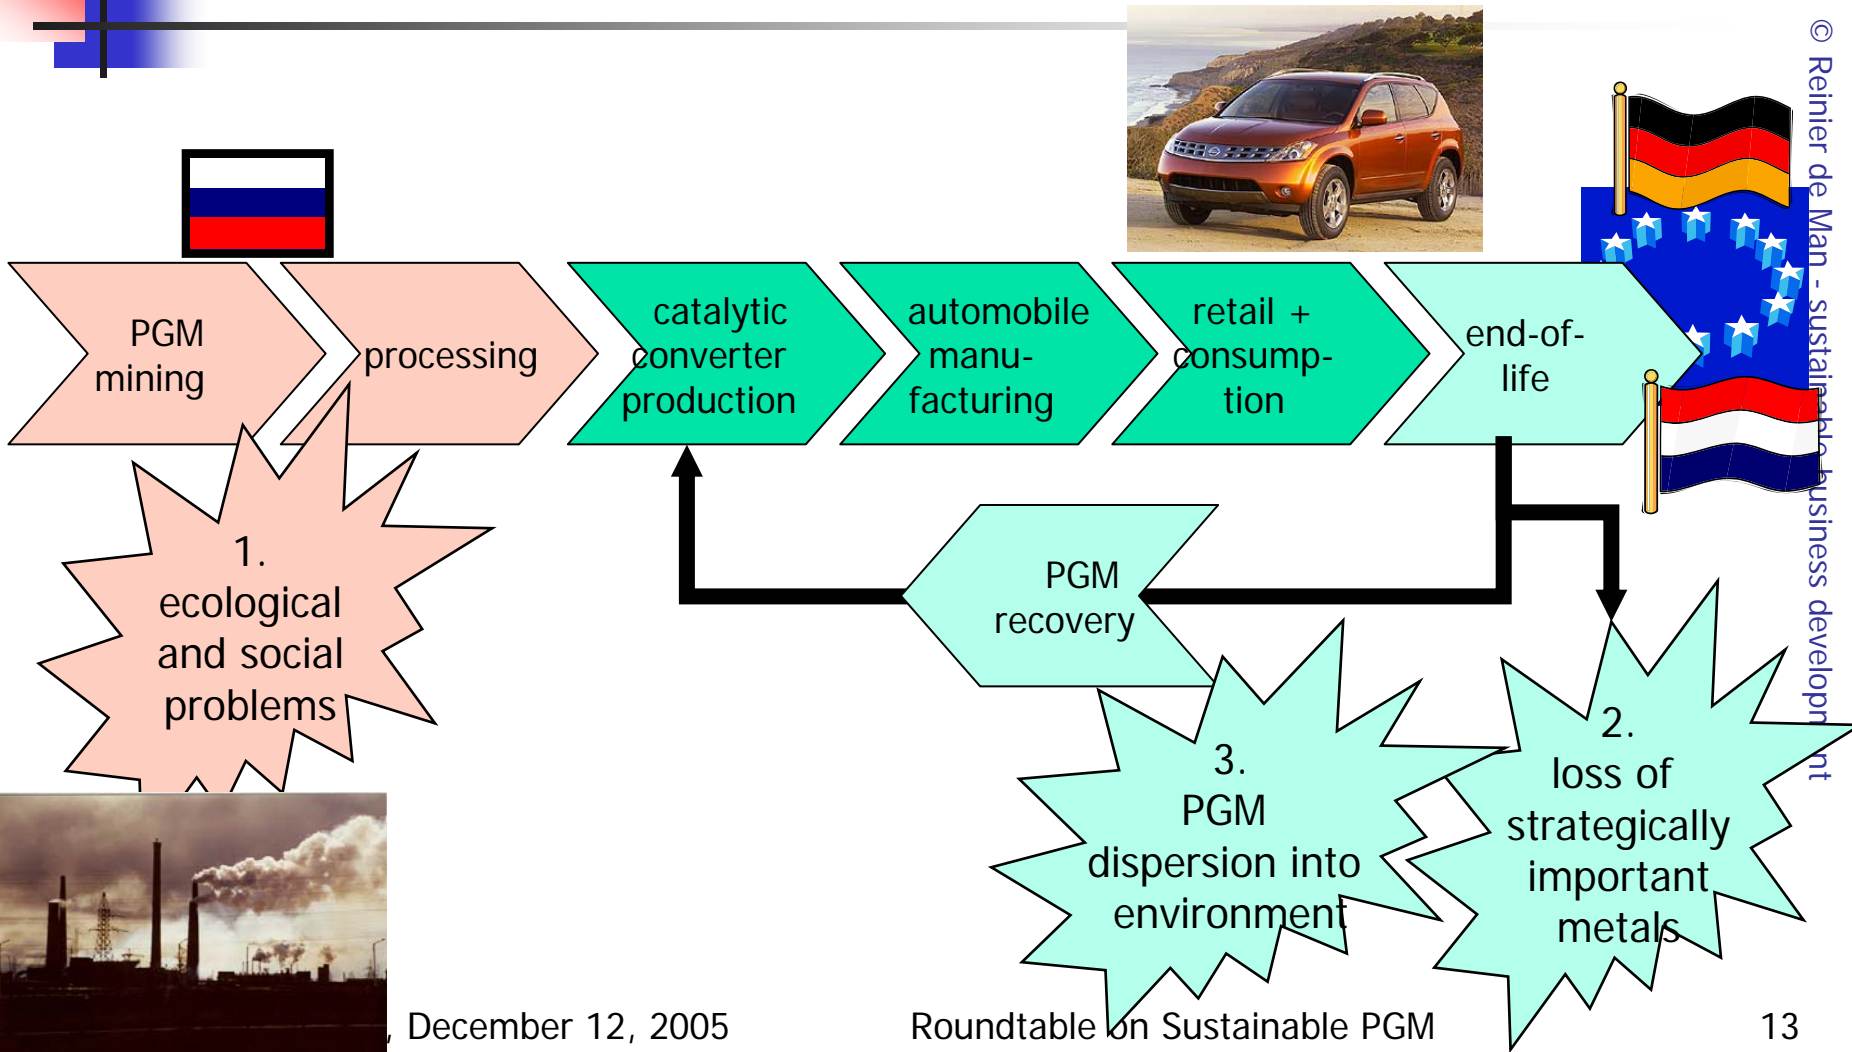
PGM mining

processing

catalytic converter production

automobile manufacturing

retail + consumption

end-of-life

PGM recovery

1. ecological and social problems

3. PGM dispersion into environment

2. loss of strategically important metals

© Reinier de Man - sustainable business development

, December 12, 2005

Roundtable on Sustainable PGM

13